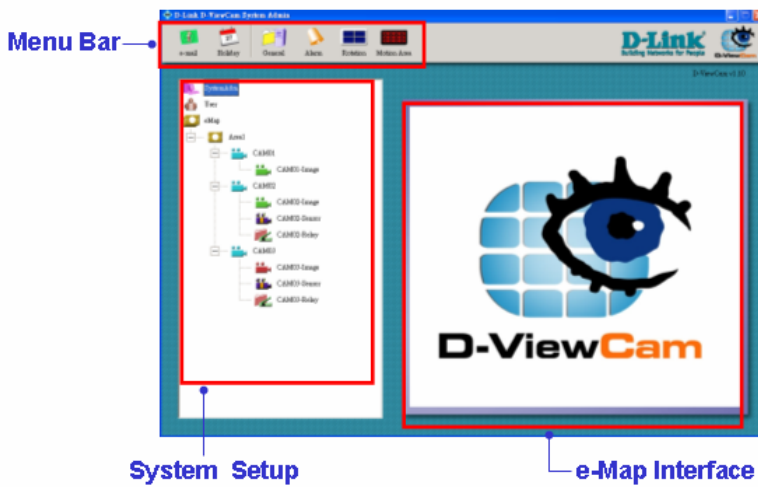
Menu Bar

D-Link D-ViewCam System Admin

e-mail
Holiday
General
Alarm
Rotation
Motion Area

D-Link
Building Networks for People

D-ViewCam

D-ViewCam v1.30

System Admin
User
eMap
Area1
CAM01
CAM01-Image
CAM02
CAM02-Image
CAM02-Sensor
CAM02-Relay
CAM03
CAM03-Image
CAM03-Sensor
CAM03-Relay

D-ViewCam

System Setup

e-Map Interface